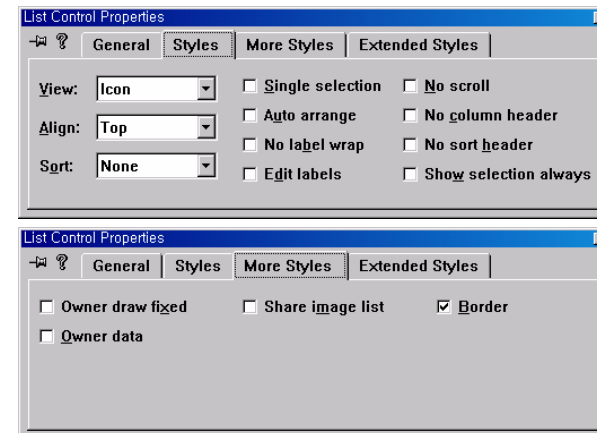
List Control Properties

General | Styles | More Styles | Extended Styles

View: Icon
Align: Top
Sort: None

Single selection
Auto arrange
No label wrap
Edit labels

No scroll
No column header
No sort header
Show selection always

List Control Properties

General | Styles | More Styles | Extended Styles

Owner draw fixed
Owner data

Share image list

Border